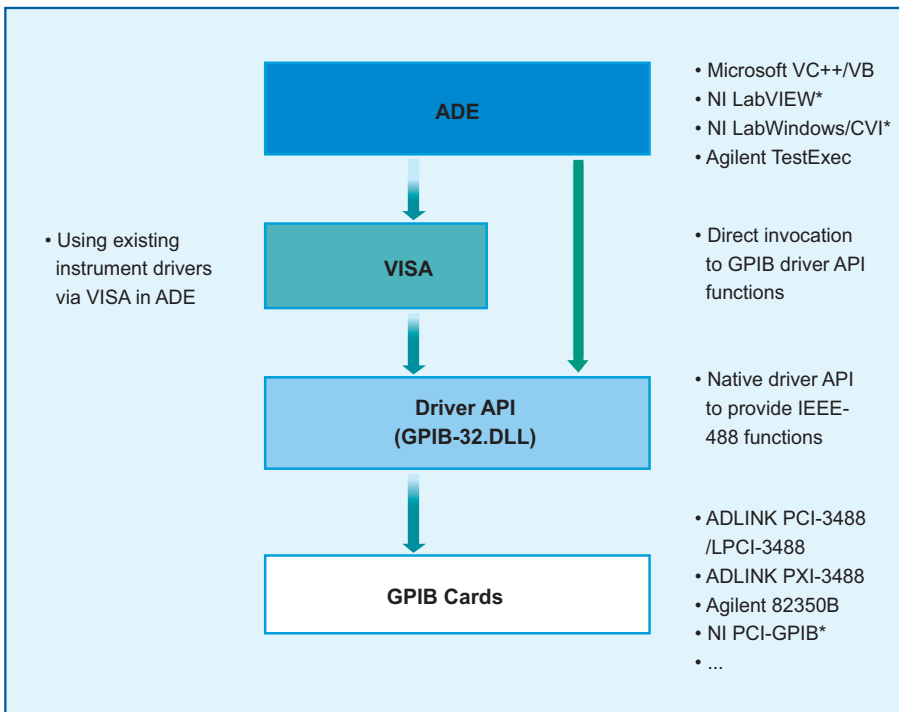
ADE

• Microsoft VC++/VB
• NI LabVIEW*
• NI LabWindows/CVI*
• Agilent TestExec

• Using existing instrument drivers via VISA in ADE

VISA

• Direct invocation to GPIB driver API functions

Driver API
(GPIB-32.DLL)

• Native driver API to provide IEEE-488 functions

GPIB Cards

• ADLINK PCI-3488 /LPCI-3488
• ADLINK PXI-3488
• Agilent 82350B
• NI PCI-GPIB*
• ...